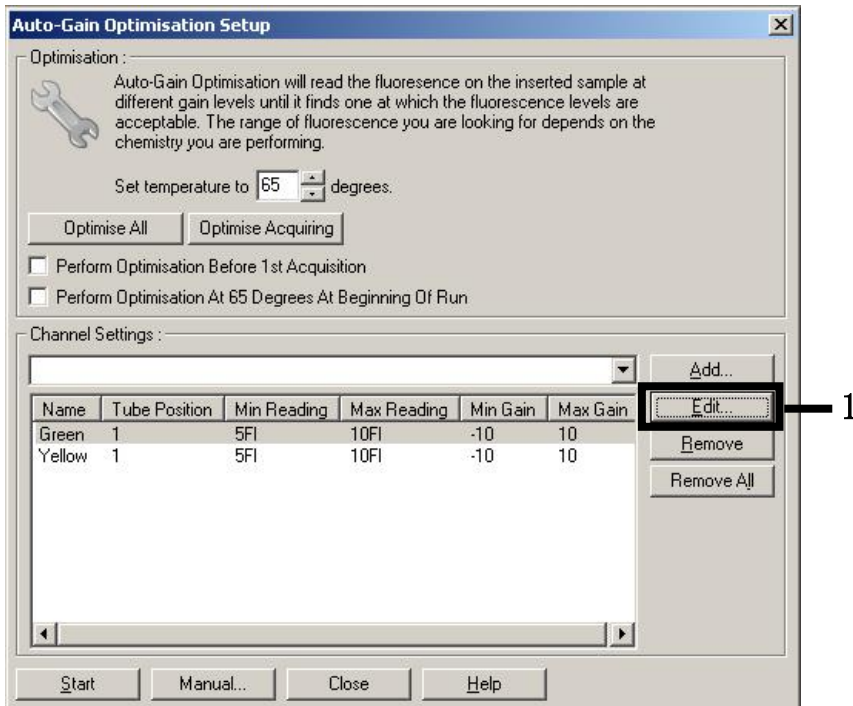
Auto-Gain Optimisation Setup

Optimisation :

Auto-Gain Optimisation will read the fluoresence on the inserted sample at different gain levels until it finds one at which the fluorescence levels are acceptable. The range of fluorescence you are looking for depends on the chemistry you are performing.

Set temperature to 65 degrees.

Optimise All

Optimise Acquiring

Perform Optimisation Before 1st Acquisition

Perform Optimisation At 65 Degrees At Beginning Of Run

Channel Settings :

Add...

Edit...

Remove

Remove All

| Name | Tube Position | Min Reading | Max Reading | Min Gain | Max Gain |
|---|---|---|---|---|---|
| Green | 1 | 5Fl | 10Fl | -10 | 10 |
| Yellow | 1 | 5Fl | 10Fl | -10 | 10 |

1

Start

Manual...

Close

Help